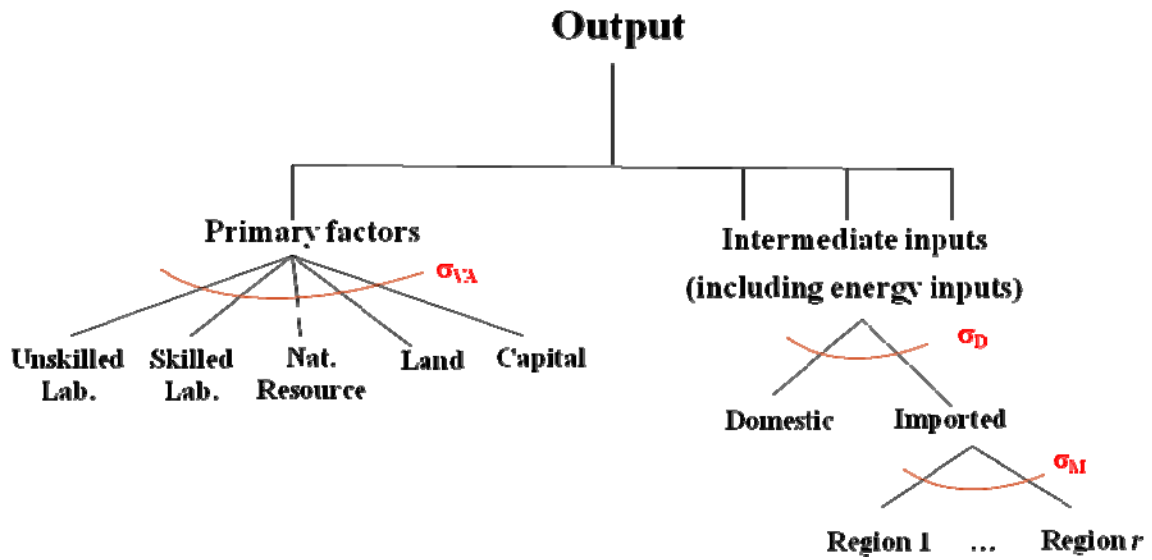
Output

Primary factors

$\sigma_{VA}$

Unskilled Lab.

Skilled Lab.

Nat. Resource

Land

Capital

Intermediate inputs (including energy inputs)

$\sigma_D$

Domestic

Imported

$\sigma_M$

Region 1 … Region $r$